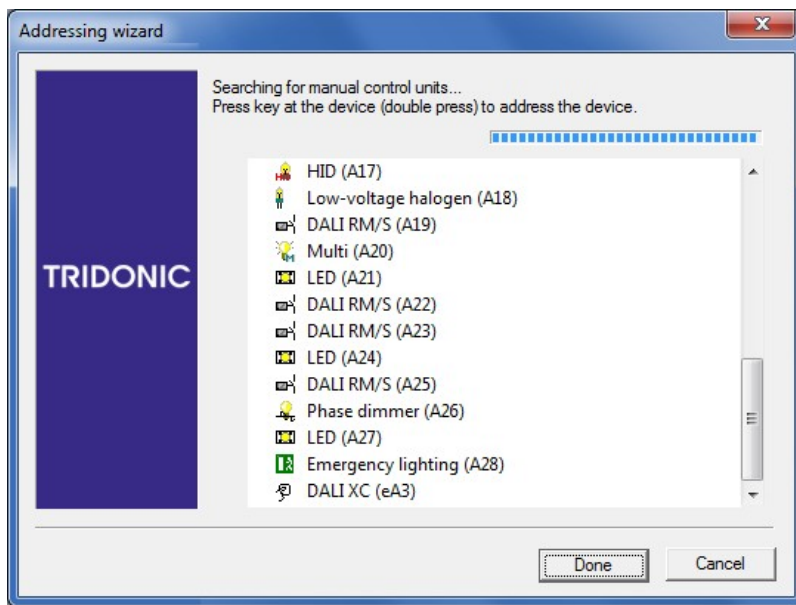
Addressing wizard

TRIDONIC

Searching for manual control units...
Press key at the device (double press) to address the device.

HID (A17)
Low-voltage halogen (A18)
DALI RM/S (A19)
Multi (A20)
LED (A21)
DALI RM/S (A22)
DALI RM/S (A23)
LED (A24)
DALI RM/S (A25)
Phase dimmer (A26)
LED (A27)
Emergency lighting (A28)
DALI XC (eA3)

Done
Cancel